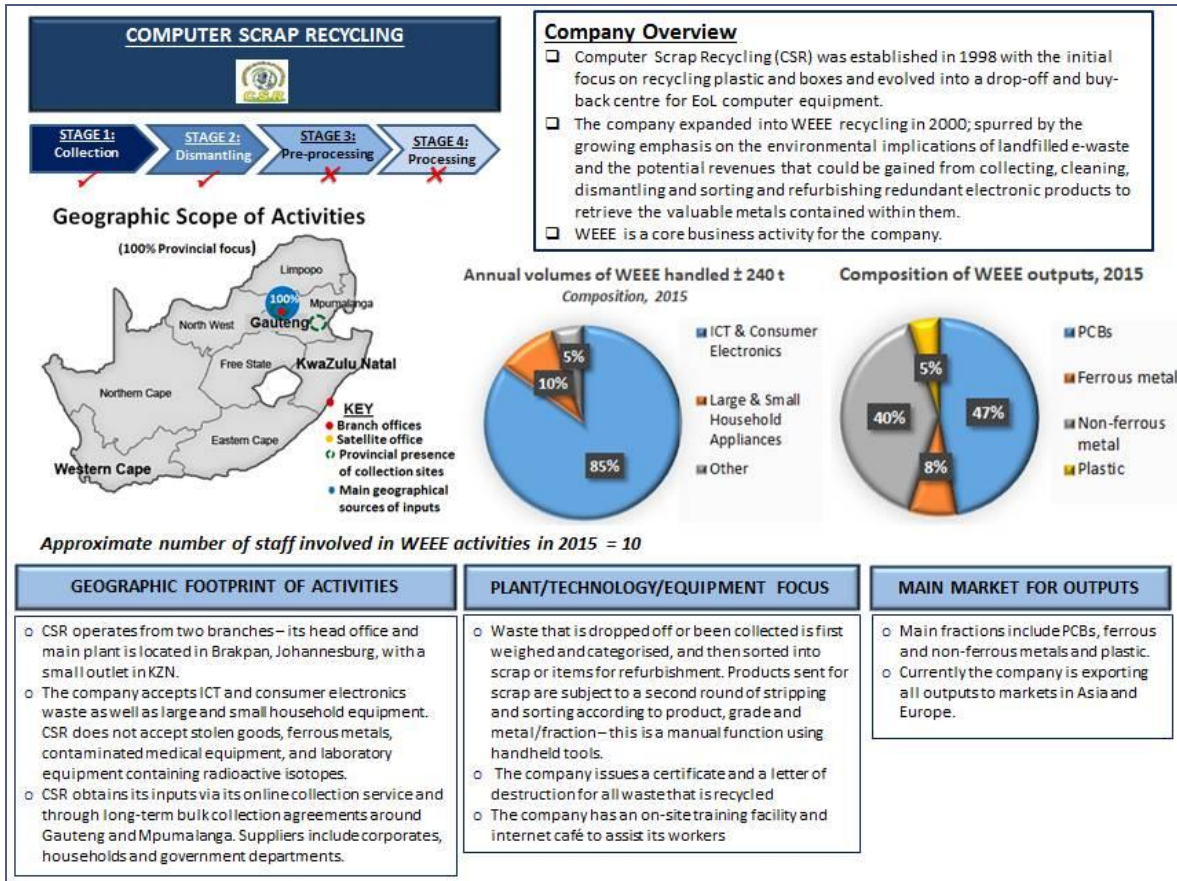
COMPUTER SCRAP RECYCLING

CSR

STAGE 1: Collection ✓
STAGE 2: Dismantling ✓
STAGE 3: Pre-processing ✗
STAGE 4: Processing ✗

Geographic Scope of Activities

(100% Provincial focus)

Limpopo
100%
Mpumalanga
North West
Gauteng
Free State
KwaZulu Natal
Northern Cape
Eastern Cape
Western Cape

KEY
Branch offices
Satellite office
Provincial presence of collection sites
Main geographical sources of inputs

Company Overview

❑ Computer Scrap Recycling (CSR) was established in 1998 with the initial focus on recycling plastic and boxes and evolved into a drop-off and buy-back centre for EoL computer equipment.
❑ The company expanded into WEEE recycling in 2000; spurred by the growing emphasis on the environmental implications of landfilled e-waste and the potential revenues that could be gained from collecting, cleaning, dismantling and sorting and refurbishing redundant electronic products to retrieve the valuable metals contained within them.
❑ WEEE is a core business activity for the company.

Annual volumes of WEEE handled ± 240 t
Composition, 2015

5%
10%
85%

ICT & Consumer Electronics
Large & Small Household Appliances
Other

Composition of WEEE outputs, 2015

5%
40%
47%
8%

PCBs
Ferrous metal
Non-ferrous metal
Plastic

Approximate number of staff involved in WEEE activities in 2015 = 10

GEOGRAPHIC FOOTPRINT OF ACTIVITIES

○ CSR operates from two branches – its head office and main plant is located in Brakpan, Johannesburg, with a small outlet in KZN.
○ The company accepts ICT and consumer electronics waste as well as large and small household equipment. CSR does not accept stolen goods, ferrous metals, contaminated medical equipment, and laboratory equipment containing radioactive isotopes.
○ CSR obtains its inputs via its online collection service and through long-term bulk collection agreements around Gauteng and Mpumalanga. Suppliers include corporates, households and government departments.

PLANT/TECHNOLOGY/EQUIPMENT FOCUS

○ Waste that is dropped off or been collected is first weighed and categorised, and then sorted into scrap or items for refurbishment. Products sent for scrap are subject to a second round of stripping and sorting according to product, grade and metal/fraction – this is a manual function using handheld tools.
○ The company issues a certificate and a letter of destruction for all waste that is recycled
○ The company has an on-site training facility and internet café to assist its workers

MAIN MARKET FOR OUTPUTS

○ Main fractions include PCBs, ferrous and non-ferrous metals and plastic.
○ Currently the company is exporting all outputs to markets in Asia and Europe.